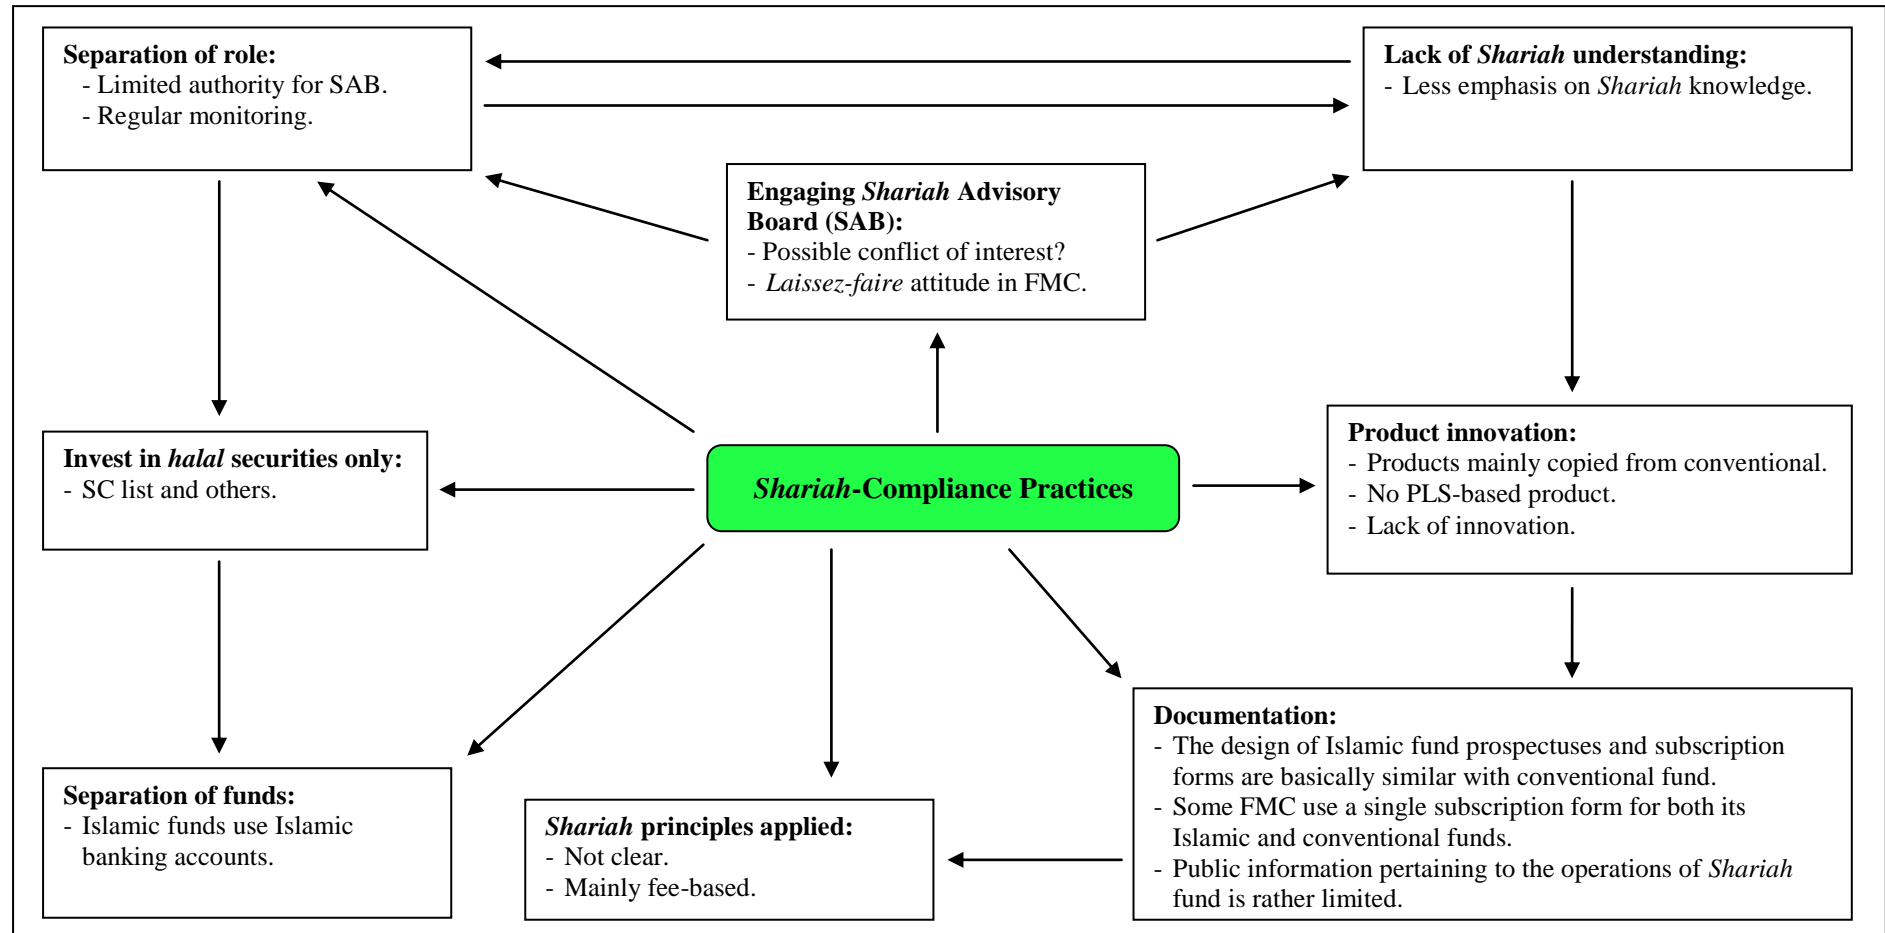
**Separation of role:**
- Limited authority for SAB.
- Regular monitoring.

**Lack of *Shariah* understanding:**
- Less emphasis on *Shariah* knowledge.

**Engaging *Shariah* Advisory Board (SAB):**
- Possible conflict of interest?
- *Laissez-faire* attitude in FMC.

**Invest in *halal* securities only:**
- SC list and others.

***Shariah*-Compliance Practices**

**Product innovation:**
- Products mainly copied from conventional.
- No PLS-based product.
- Lack of innovation.

**Documentation:**
- The design of Islamic fund prospectuses and subscription forms are basically similar with conventional fund.
- Some FMC use a single subscription form for both its Islamic and conventional funds.
- Public information pertaining to the operations of *Shariah* fund is rather limited.

**Separation of funds:**
- Islamic funds use Islamic banking accounts.

***Shariah* principles applied:**
- Not clear.
- Mainly fee-based.